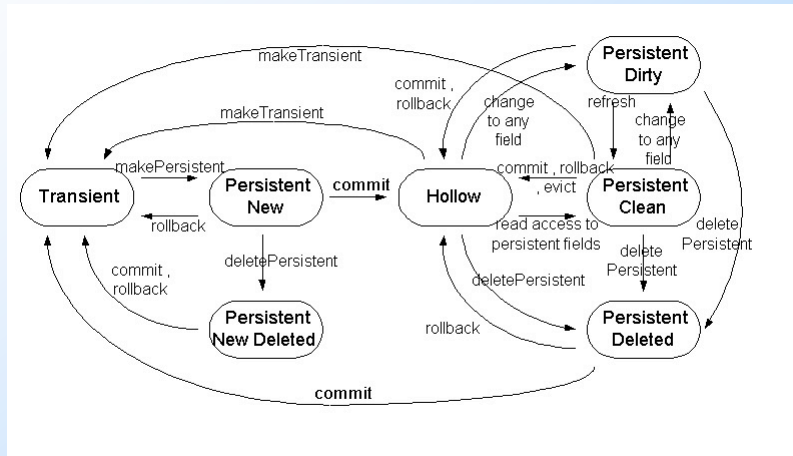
makeTransient

Persistent Dirty

commit , rollback

change to any field

refresh

change to any field

makeTransient

Transient

makePersistent

Persistent New

commit

Hollow

commit , rollback , evict

Persistent Clean

rollback

read access to persistent fields

delete Persistent

delete Persistent

deletePersistent

commit , rollback

deletePersistent

Persistent New Deleted

rollback

Persistent Deleted

commit